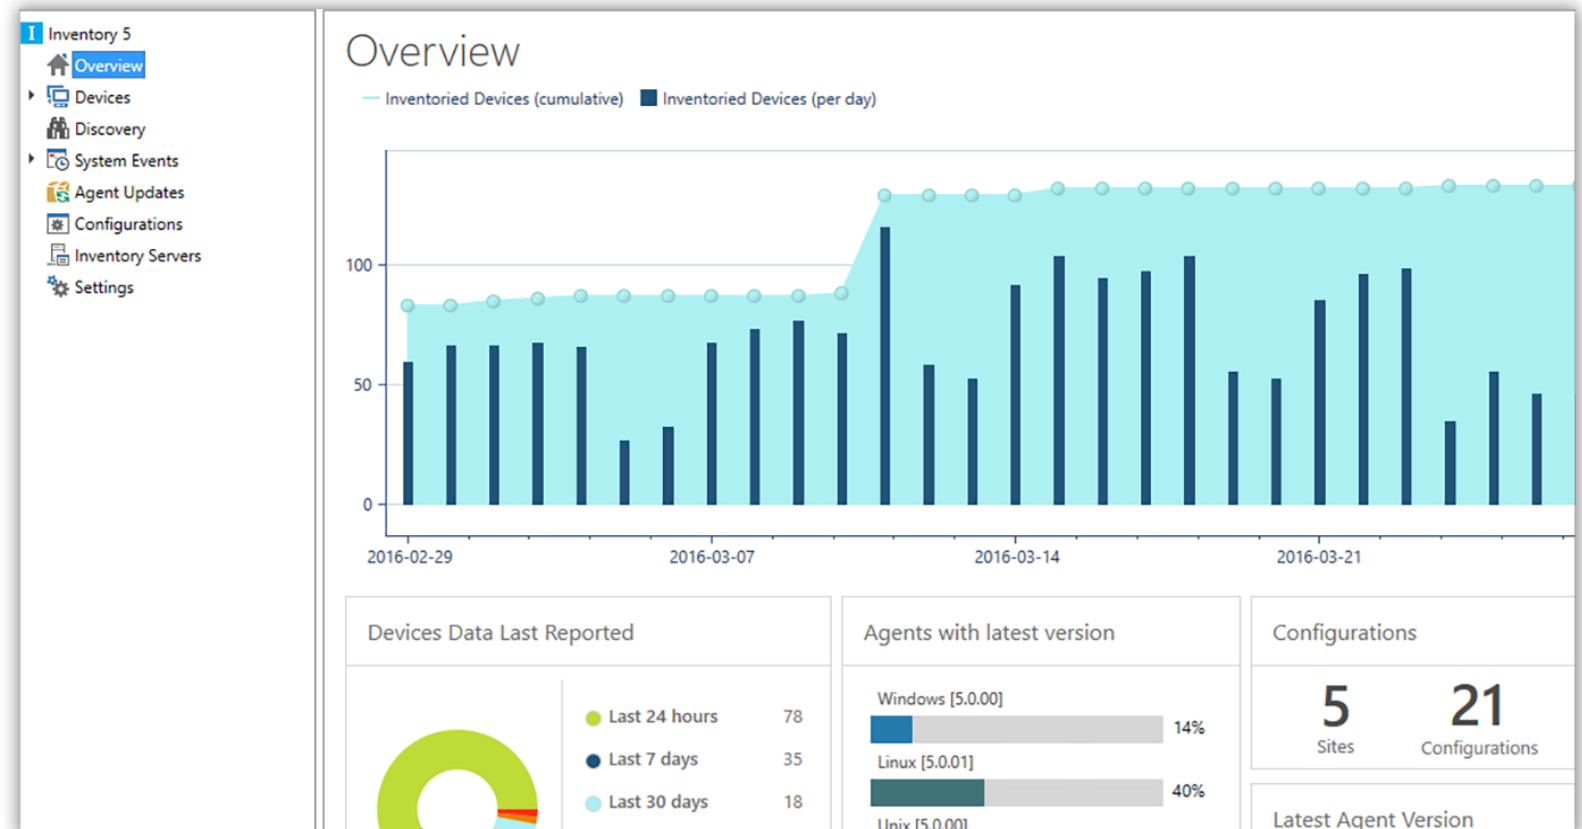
Inventory 5
Overview
Devices
Discovery
System Events
Agent Updates
Configurations
Inventory Servers
Settings

Overview

Inventoried Devices (cumulative) Inventoried Devices (per day)

100
50
0

2016-02-29
2016-03-07
2016-03-14
2016-03-21

Devices Data Last Reported

Last 24 hours 78
Last 7 days 35
Last 30 days 18

Agents with latest version

Windows [5.0.00]
14%
Linux [5.0.01]
40%
Unix [5.0.00]

Configurations

5
Sites
21
Configurations

Latest Agent Version